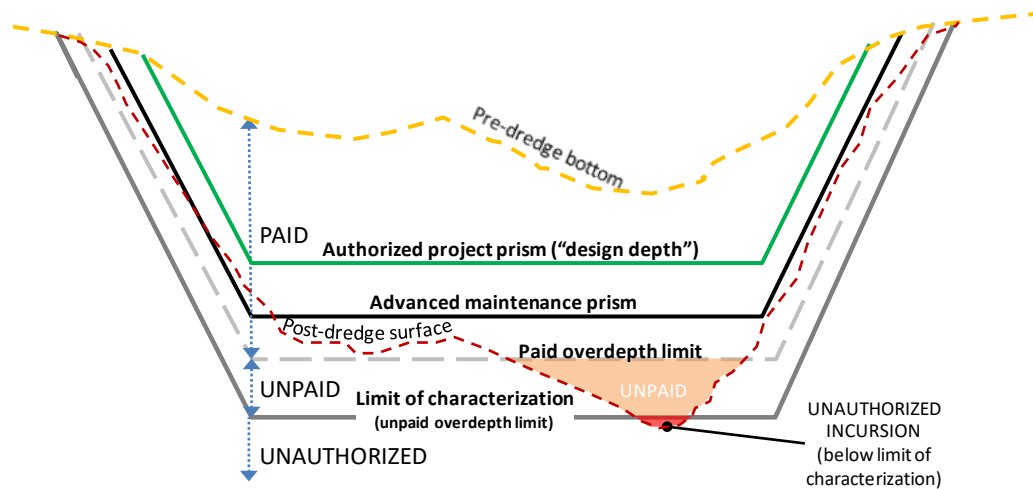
Pre-dredge bottom

PAID

Authorized project prism ("design depth")

Advanced maintenance prism

Post-dredge surface

Paid overdepth limit

UNPAID

UNPAID

Limit of characterization
(unpaid overdepth limit)

UNAUTHORIZED
INCURSION
(below limit of characterization)

UNAUTHORIZED